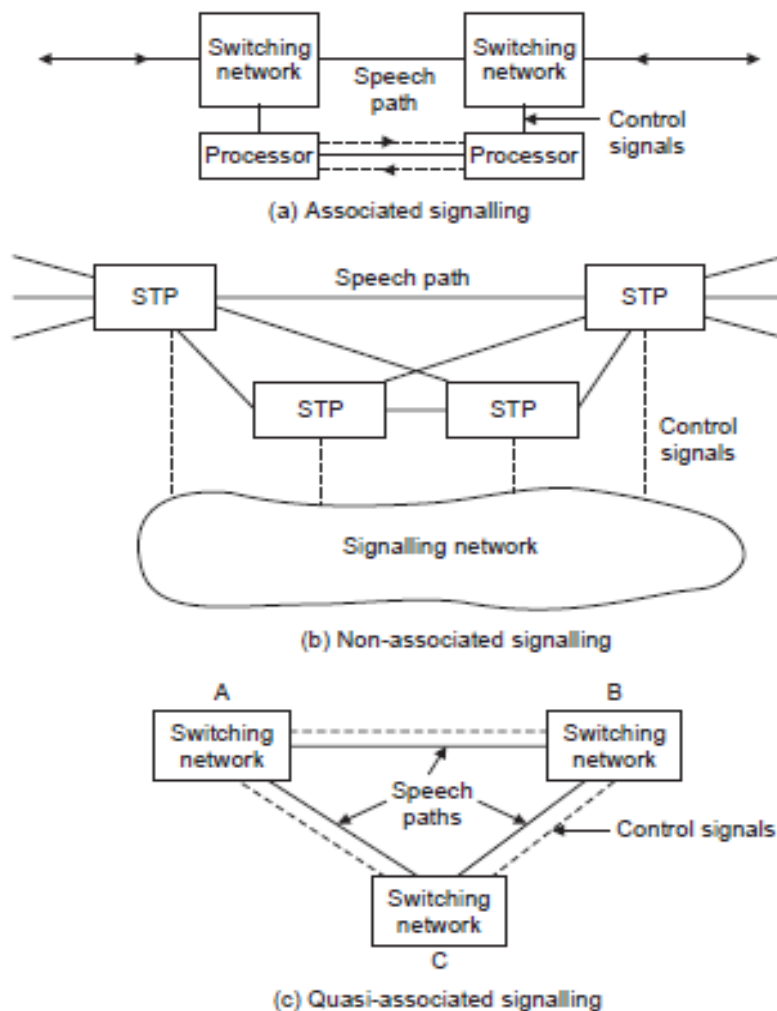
Switching network
Switching network
Speech path
Control signals
Processor
Processor
(a) Associated signalling

STP
Speech path
STP
STP
STP
Control signals
Signalling network
(b) Non-associated signalling

A
B
Switching network
Switching network
Speech paths
Control signals
Switching network
C
(c) Quasi-associated signalling